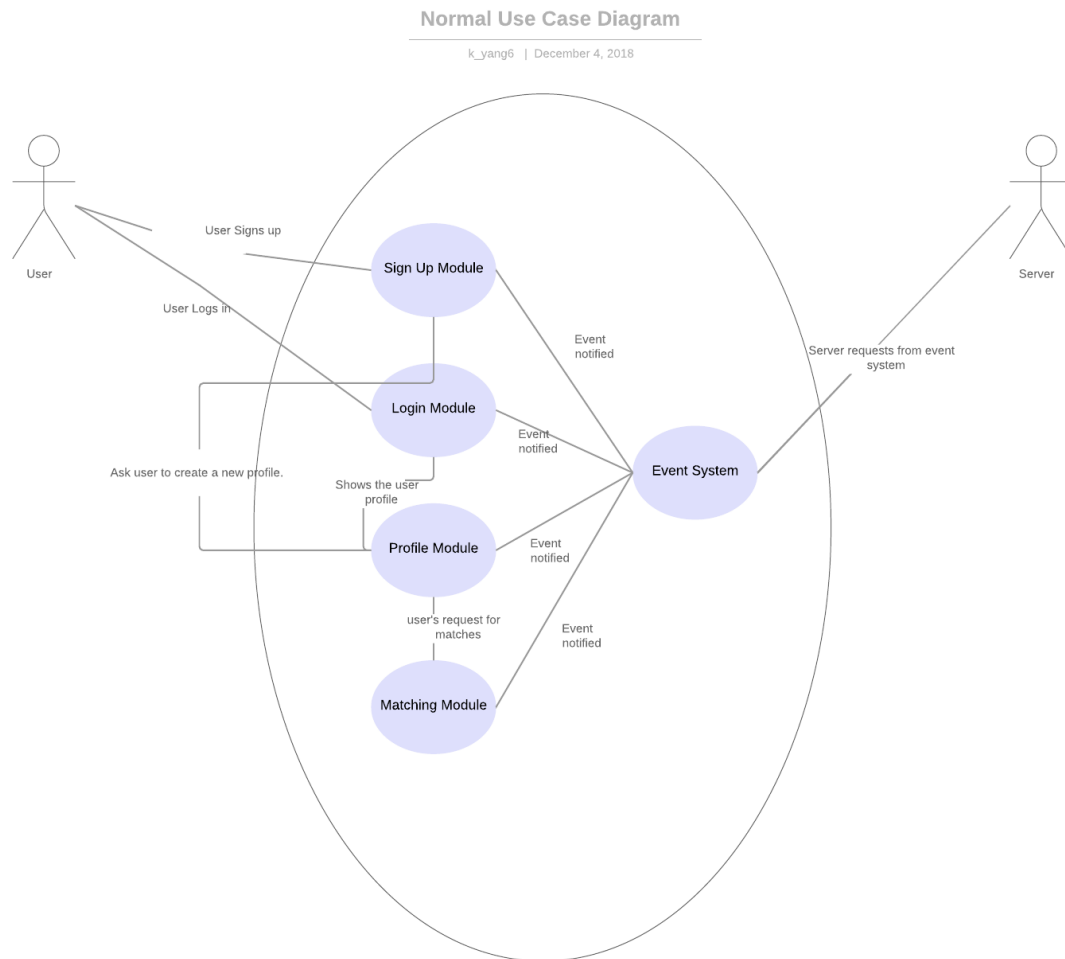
Normal Use Case Diagram

k_yang6 | December 4, 2018

User

User Signs up

Sign Up Module

User Logs in

Event notified

Server

Server requests from event system

Login Module

Event notified

Ask user to create a new profile.

Event System

Shows the user profile

Profile Module

Event notified

user's request for matches

Event notified

Matching Module